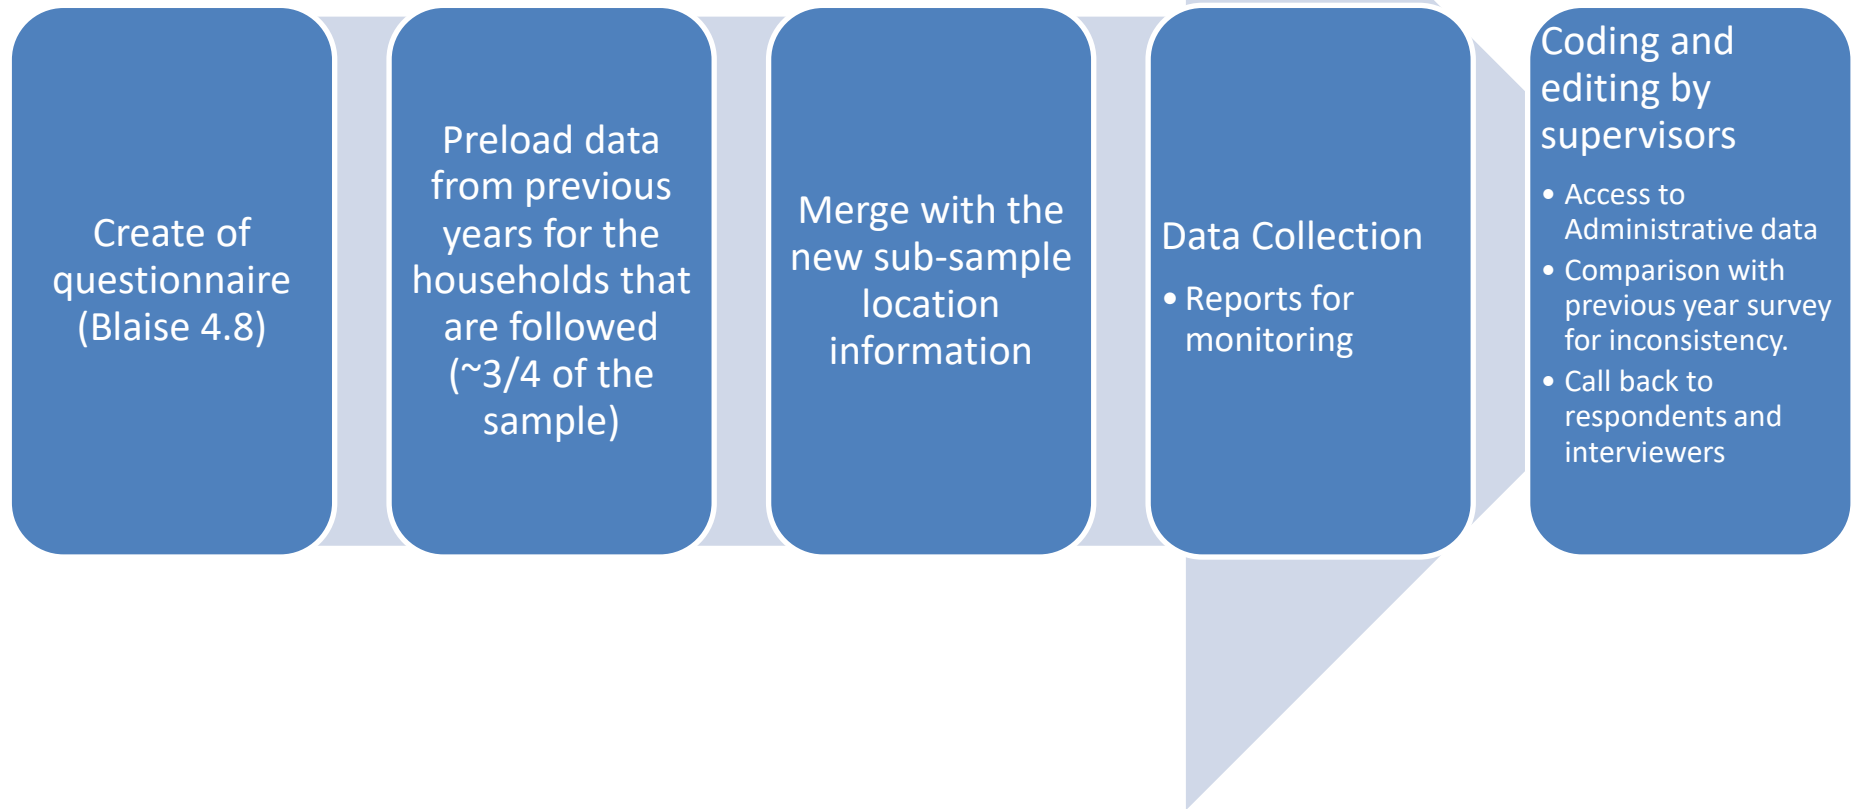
Create of questionnaire (Blaise 4.8)

Preload data from previous years for the households that are followed (~3/4 of the sample)

Merge with the new sub-sample location information

Data Collection

• Reports for monitoring

Coding and editing by supervisors

• Access to Administrative data
• Comparison with previous year survey for inconsistency.
• Call back to respondents and interviewers